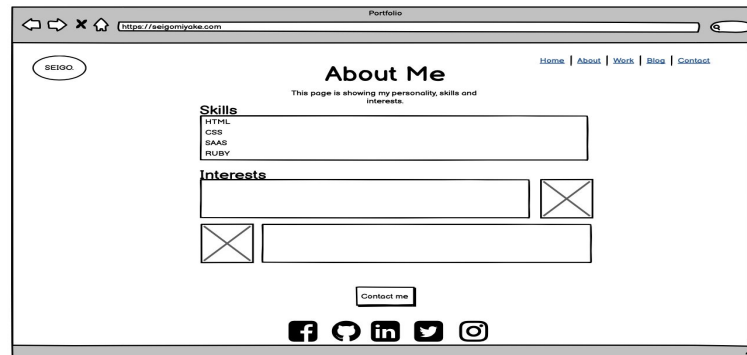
Portfolio

https://seigomiyake.com

SEIGO.

Home | About | Work | Blog | Contact

About Me

This page is showing my personality, skills and interests.

Skills

HTML
CSS
SAAS
RUBY

Interests

Contact me